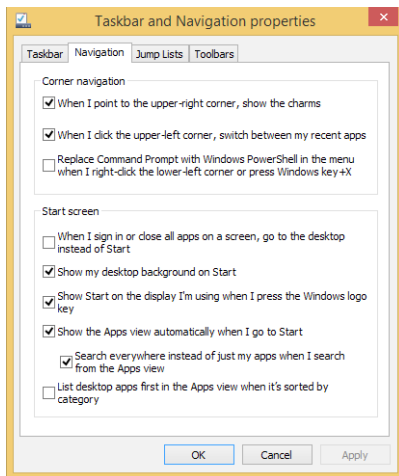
Taskbar and Navigation properties

Taskbar | Navigation | Jump Lists | Toolbars

Corner navigation

When I point to the upper-right corner, show the charms

When I click the upper-left corner, switch between my recent apps

Replace Command Prompt with Windows PowerShell in the menu when I right-click the lower-left corner or press Windows key+X

Start screen

When I sign in or close all apps on a screen, go to the desktop instead of Start

Show my desktop background on Start

Show Start on the display I'm using when I press the Windows logo key

Show the Apps view automatically when I go to Start

Search everywhere instead of just my apps when I search from the Apps view

List desktop apps first in the Apps view when it's sorted by category

OK | Cancel | Apply